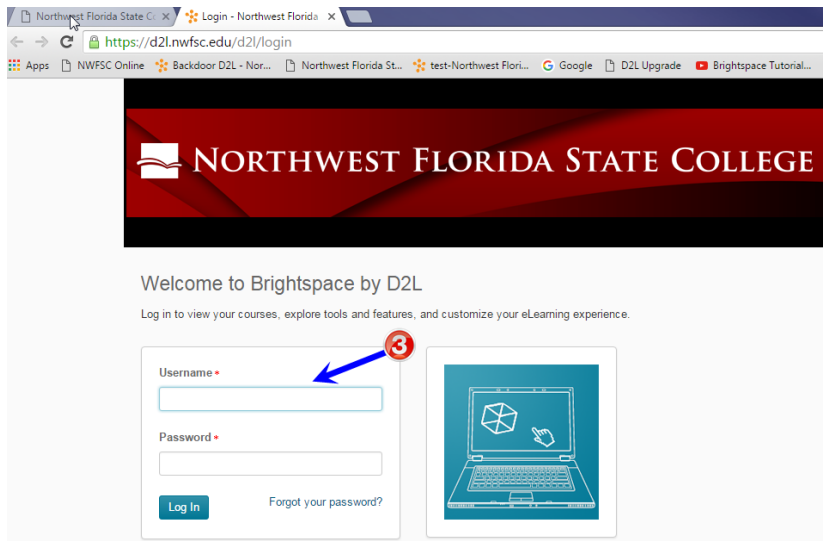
Northwest Florida State Co ×
Login - Northwest Florida ×

https://d2l.nwfsc.edu/d2l/login

Apps
NWFSC Online
Backdoor D2L - Nor...
Northwest Florida St...
test-Northwest Flori...
Google
D2L Upgrade
Brightspace Tutorial...

NORTHWEST FLORIDA STATE COLLEGE

Welcome to Brightspace by D2L

Log in to view your courses, explore tools and features, and customize your eLearning experience.

3

Username *

Password *

Log In

Forgot your password?